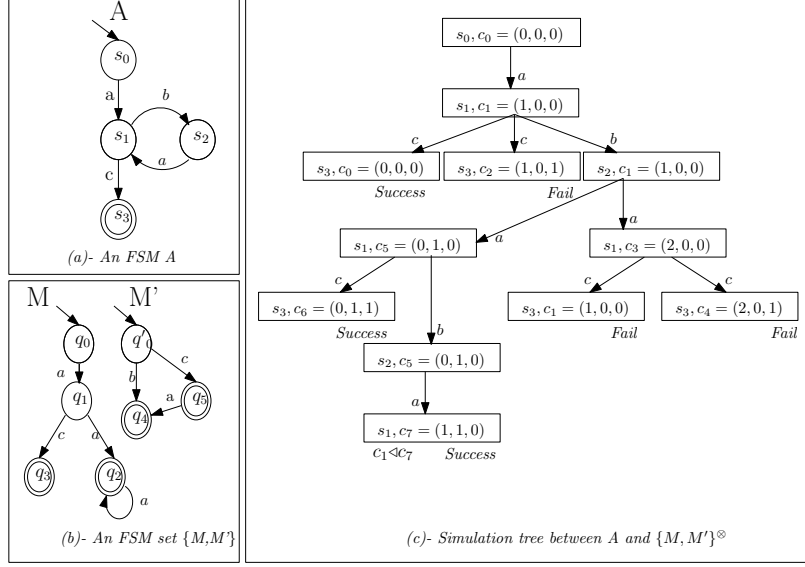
A

$s_0$

a

$s_1$

b

$s_2$

a

c

$s_3$

(a)- An FSM A

M

M'

$q_0$

$q'_0$

a

b

c

$q_1$

a

$q_4$

$q_5$

c

a

$q_3$

$q_2$

a

(b)- An FSM set $\{M,M'\}$

$s_0, c_0 = (0,0,0)$

$a$

$s_1, c_1 = (1,0,0)$

$c$

$c$

$b$

$s_3, c_0 = (0,0,0)$

Success

$s_3, c_2 = (1,0,1)$

Fail

$s_2, c_1 = (1,0,0)$

$a$

$a$

$s_1, c_5 = (0,1,0)$

$s_1, c_3 = (2,0,0)$

$c$

$c$

$c$

$s_3, c_6 = (0,1,1)$

Success

$b$

$s_3, c_1 = (1,0,0)$

Fail

$s_3, c_4 = (2,0,1)$

Fail

$s_2, c_5 = (0,1,0)$

$a$

$s_1, c_7 = (1,1,0)$

$c_1 \triangleleft c_7$

Success

(c)- Simulation tree between A and $\{M,M'\}^{\otimes}$